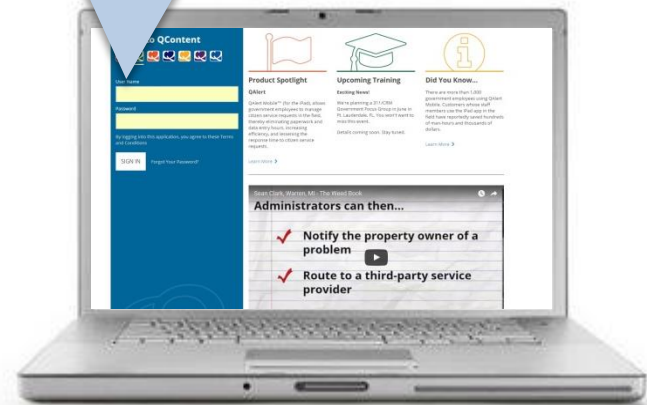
to QContent

User Name

Password

By logging into this application, you agree to these Terms and Conditions

SIGN IN Forgot Your Password?

Product Spotlight

QAlert

QAlert Mobile™ (for the iPad), allows government employees to manage citizen service requests in the field, thereby eliminating paperwork and data entry hours, increasing efficiency, and lessening the response time to citizen service requests.

Learn More

Upcoming Training

Exciting News!

We're planning a 311/CRM Government Focus Group in June in Ft. Lauderdale, FL. You won't want to miss this event.

Details coming soon. Stay tuned.

Did You Know...

There are more than 1,000 government employees using QAlert Mobile. Customers whose staff members use the iPad app in the field have reportedly saved hundreds of man-hours and thousands of dollars.

Learn More

Sean Clark, Warren, MI - The Weed Book

Administrators can then...

Notify the property owner of a problem

Route to a third-party service provider